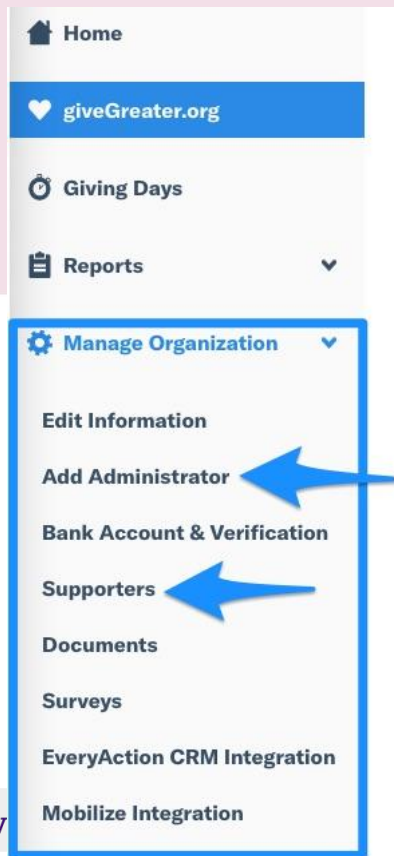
Home

giveGreater.org

Giving Days

Reports

Manage Organization

Edit Information

Add Administrator

Bank Account & Verification

Supporters

Documents

Surveys

EveryAction CRM Integration

Mobilize Integration